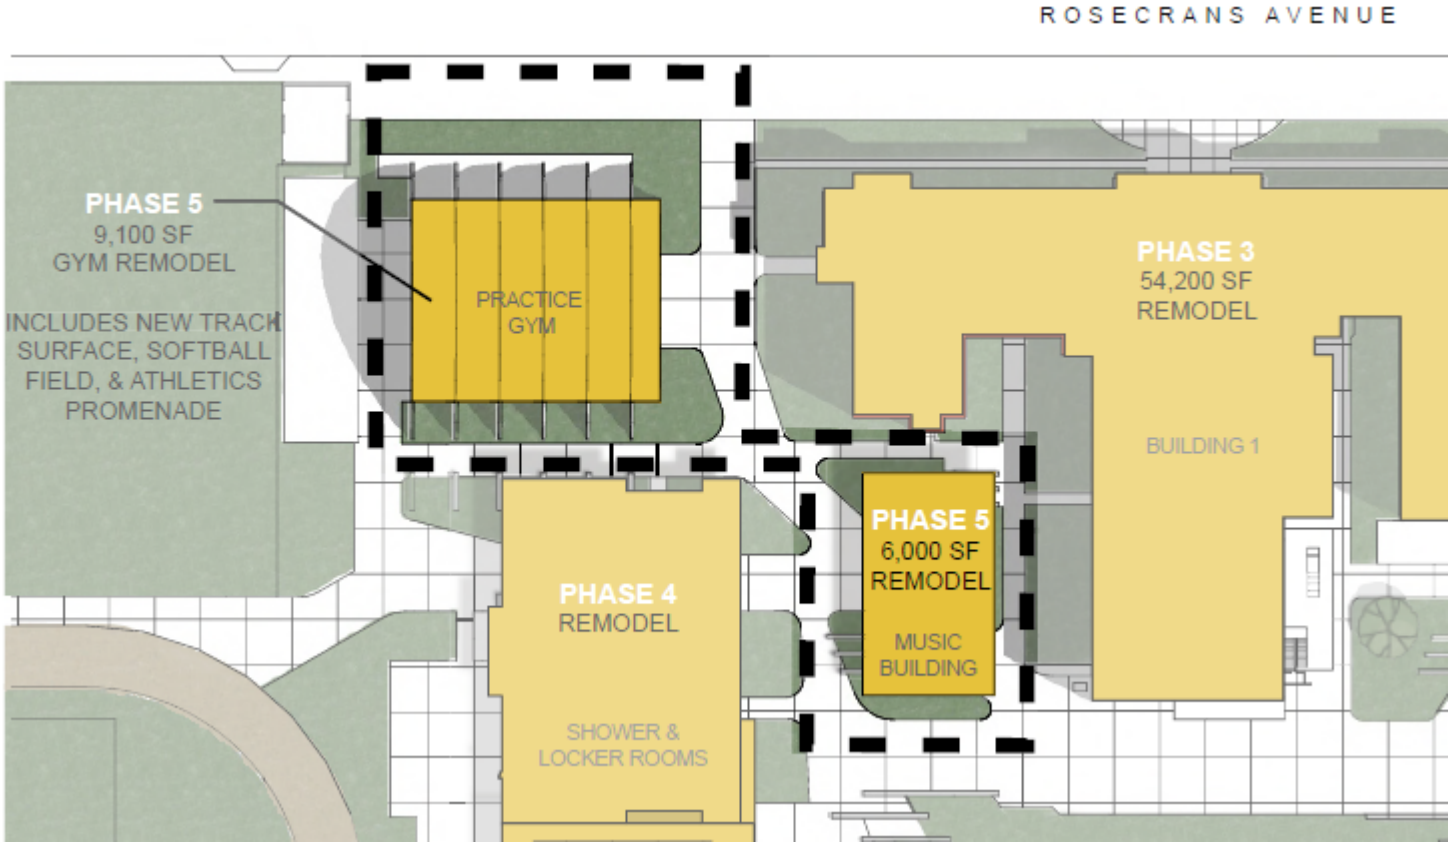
ROSECRANS AVENUE

PHASE 5
9,100 SF
GYM REMODEL

INCLUDES NEW TRACK SURFACE, SOFTBALL FIELD, & ATHLETICS PROMENADE

PRACTICE GYM

PHASE 3
54,200 SF
REMODEL

BUILDING 1

PHASE 5
6,000 SF
REMODEL

MUSIC BUILDING

PHASE 4
REMODEL

SHOWER & LOCKER ROOMS